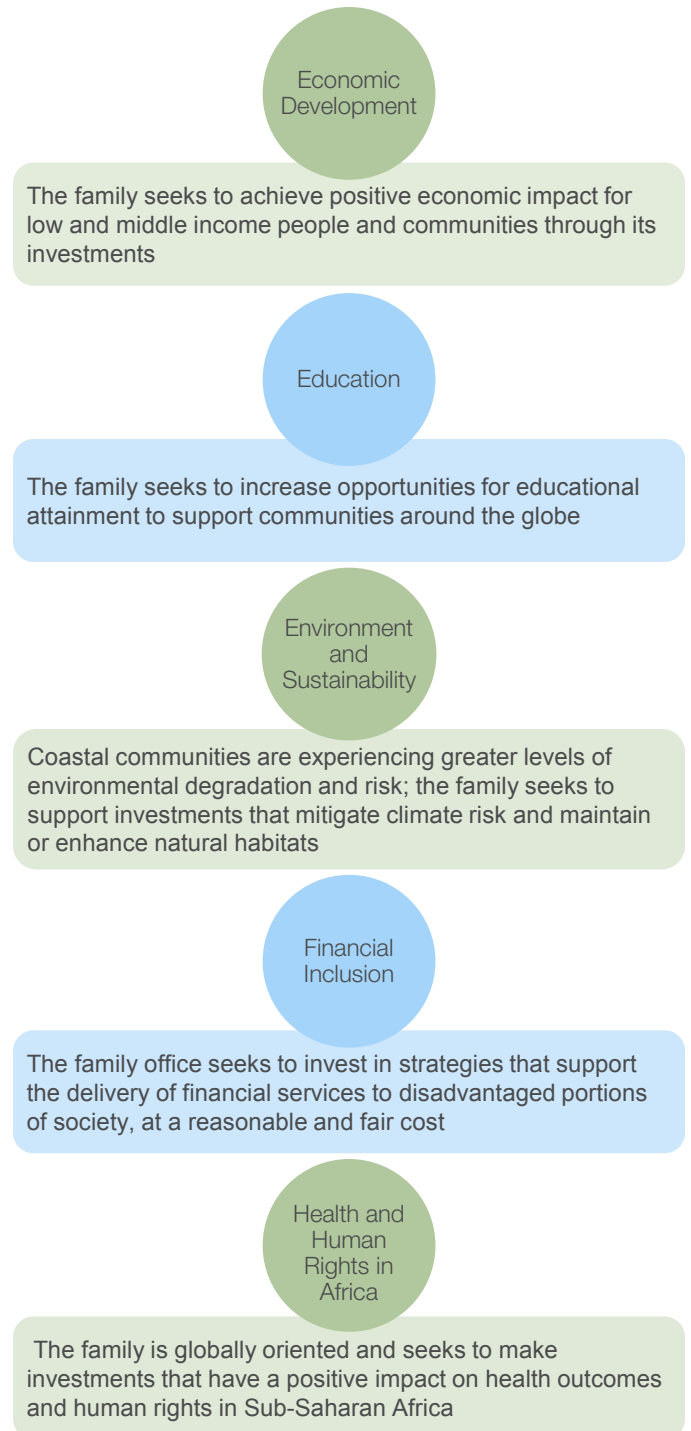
Economic Development

The family seeks to achieve positive economic impact for low and middle income people and communities through its investments

Education

The family seeks to increase opportunities for educational attainment to support communities around the globe

Environment and Sustainability

Coastal communities are experiencing greater levels of environmental degradation and risk; the family seeks to support investments that mitigate climate risk and maintain or enhance natural habitats

Financial Inclusion

The family office seeks to invest in strategies that support the delivery of financial services to disadvantaged portions of society, at a reasonable and fair cost

Health and Human Rights in Africa

The family is globally oriented and seeks to make investments that have a positive impact on health outcomes and human rights in Sub-Saharan Africa